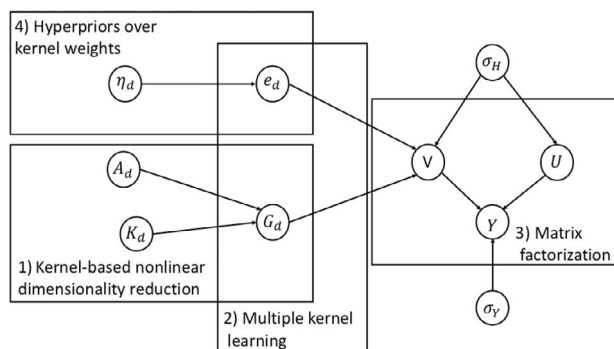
4) Hyperpriors over kernel weights

$\eta_d$

$e_d$

$\sigma_H$

$A_d$

V

$U$

$K_d$

$G_d$

$Y$

3) Matrix factorization

1) Kernel-based nonlinear dimensionality reduction

$\sigma_Y$

2) Multiple kernel learning